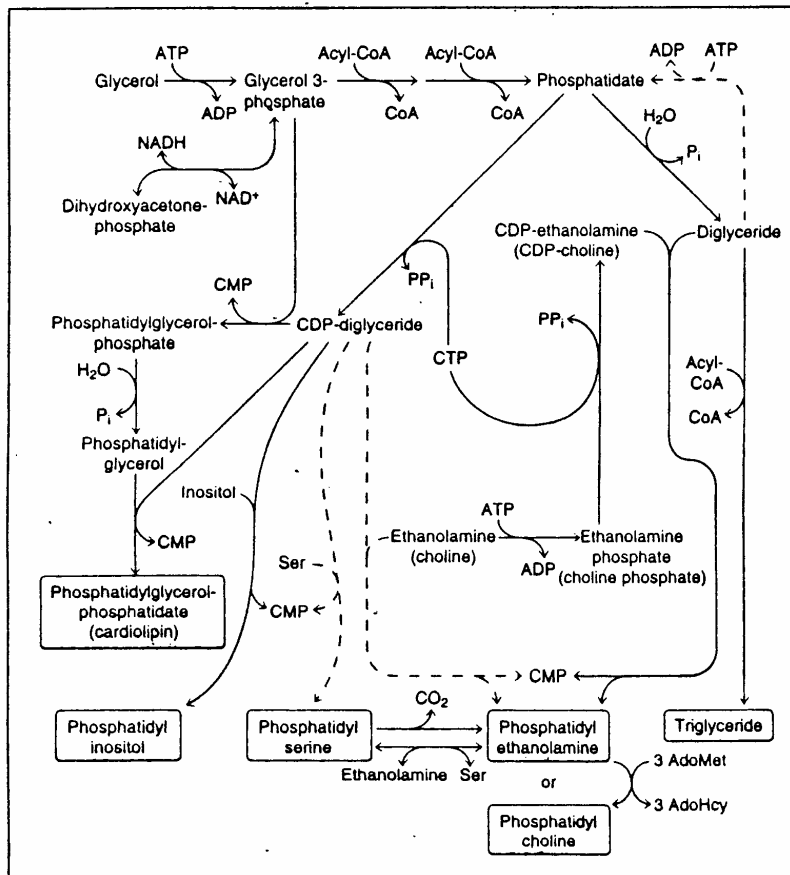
ATP
Glycerol
ADP
Glycerol 3-phosphate
Acyl-CoA
CoA
Acyl-CoA
CoA
Phosphatidate
ADP
ATP
$H_2O$
$P_i$
NADH
$NAD^+$
Dihydroxyacetone-phosphate
CDP-ethanolamine (CDP-choline)
Diglyceride
CMP
$PP_i$
Phosphatidylglycerol-phosphate
CDP-diglyceride
$PP_i$
CTP
Acyl-CoA
CoA
$H_2O$
$P_i$
Phosphatidyl-glycerol
Inositol
ATP
Ethanolamine (choline)
ADP
Ethanolamine phosphate (choline phosphate)
CMP
Ser
Phosphatidylglycerol-phosphatidate (cardiolipin)
CMP
CMP
$CO_2$
Phosphatidyl inositol
Phosphatidyl serine
Phosphatidyl ethanolamine
Triglyceride
Ethanolamine
Ser
or
3 AdoMet
3 AdoHcy
Phosphatidyl choline